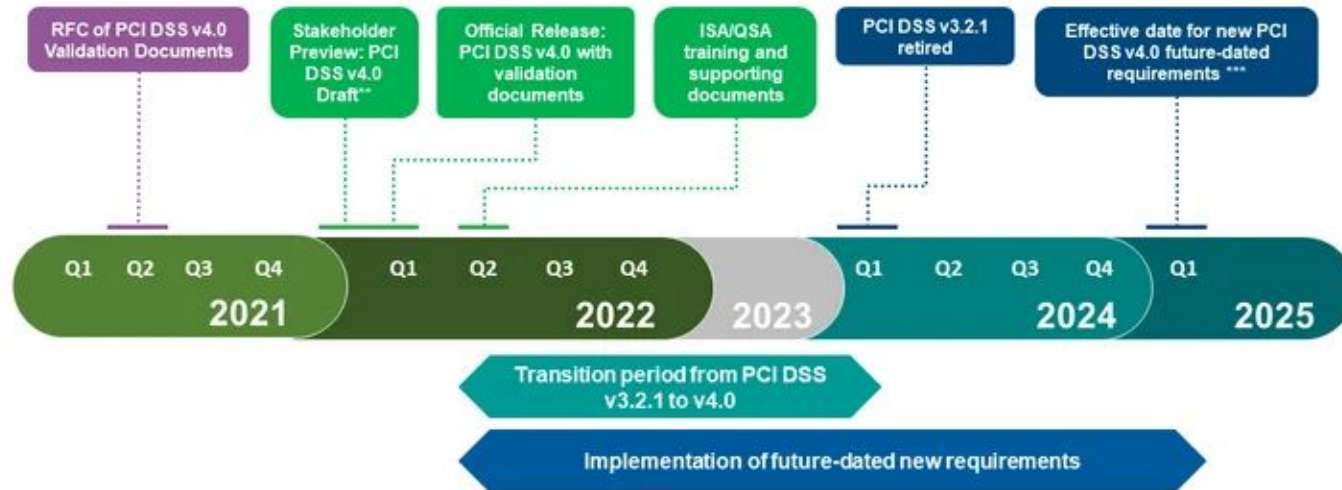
RFC of PCI DSS v4.0 Validation Documents

Stakeholder Preview: PCI DSS v4.0 Draft**

Official Release: PCI DSS v4.0 with validation documents

ISA/QSA training and supporting documents

PCI DSS v3.2.1 retired

Effective date for new PCI DSS v4.0 future-dated requirements ***

Q1 Q2 Q3 Q4
2021

Q1 Q2 Q3 Q4
2022

2023

Q1 Q2 Q3 Q4
2024

Q1
2025

Transition period from PCI DSS v3.2.1 to v4.0

Implementation of future-dated new requirements